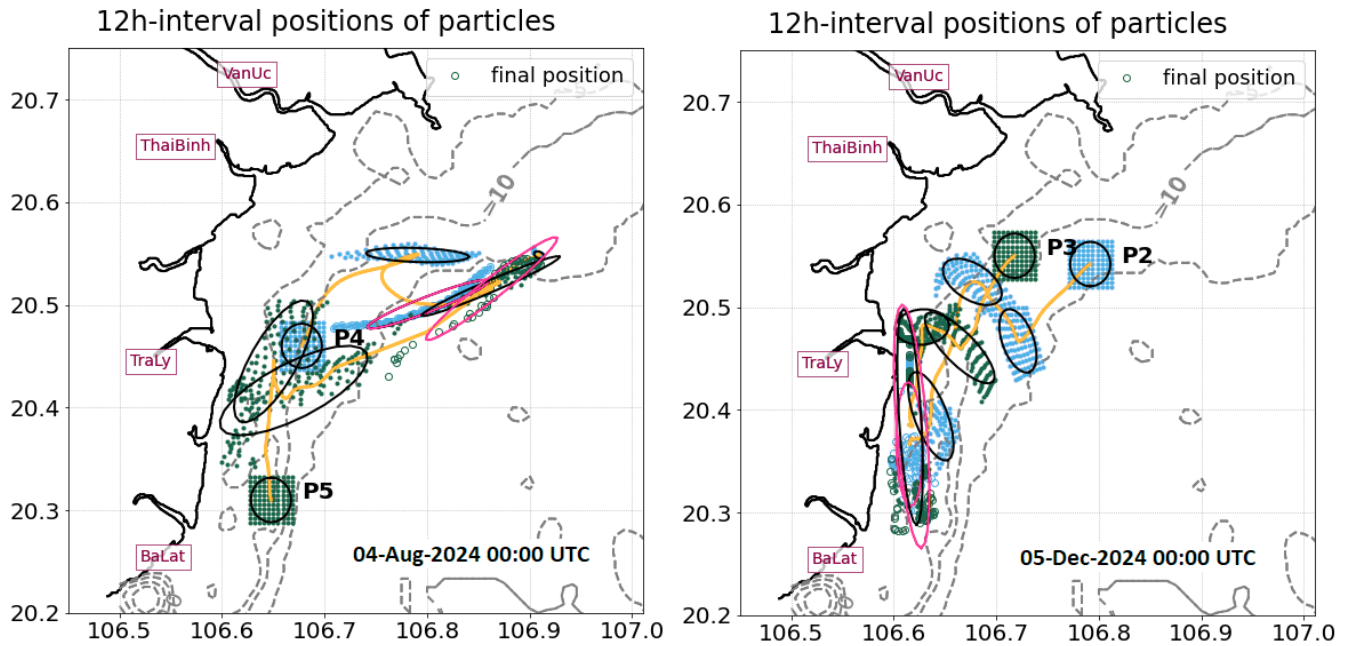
12h-interval positions of particles

final position

VanUc

ThaiBinh

TraLy

BaLat

10

P4

P5

04-Aug-2024 00:00 UTC

20.7
20.6
20.5
20.4
20.3
20.2

106.5 106.6 106.7 106.8 106.9 107.0

12h-interval positions of particles

final position

VanUc

ThaiBinh

TraLy

BaLat

10

P3

P2

05-Dec-2024 00:00 UTC

20.7
20.6
20.5
20.4
20.3
20.2

106.5 106.6 106.7 106.8 106.9 107.0